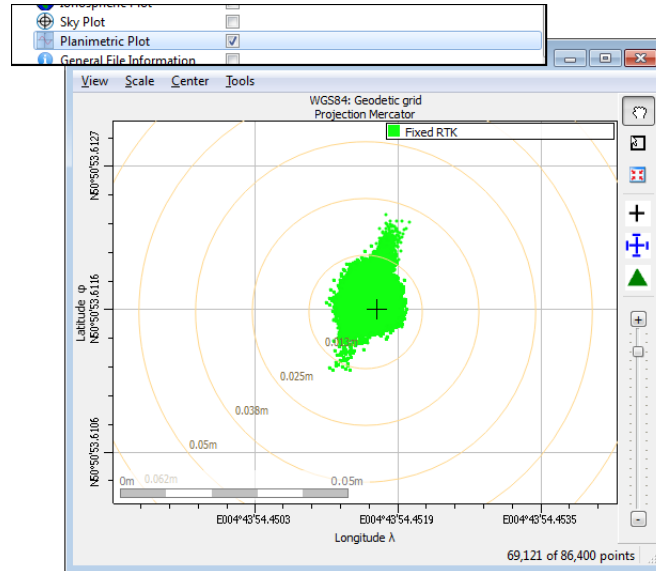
Ionosphere Plot
Sky Plot
Planimetric Plot
General File Information

View Scale Center Tools

WGS84: Geodetic grid
Projection Mercator

Fixed RTK

N50°50'53.6127
Latitude φ
N50°50'53.6116
N50°50'53.6106

0.013m
0.025m
0.038m
0.05m
0.062m
0m
0.05m

E004°43'54.4503
E004°43'54.4519
E004°43'54.4535
Longitude λ

69,121 of 86,400 points